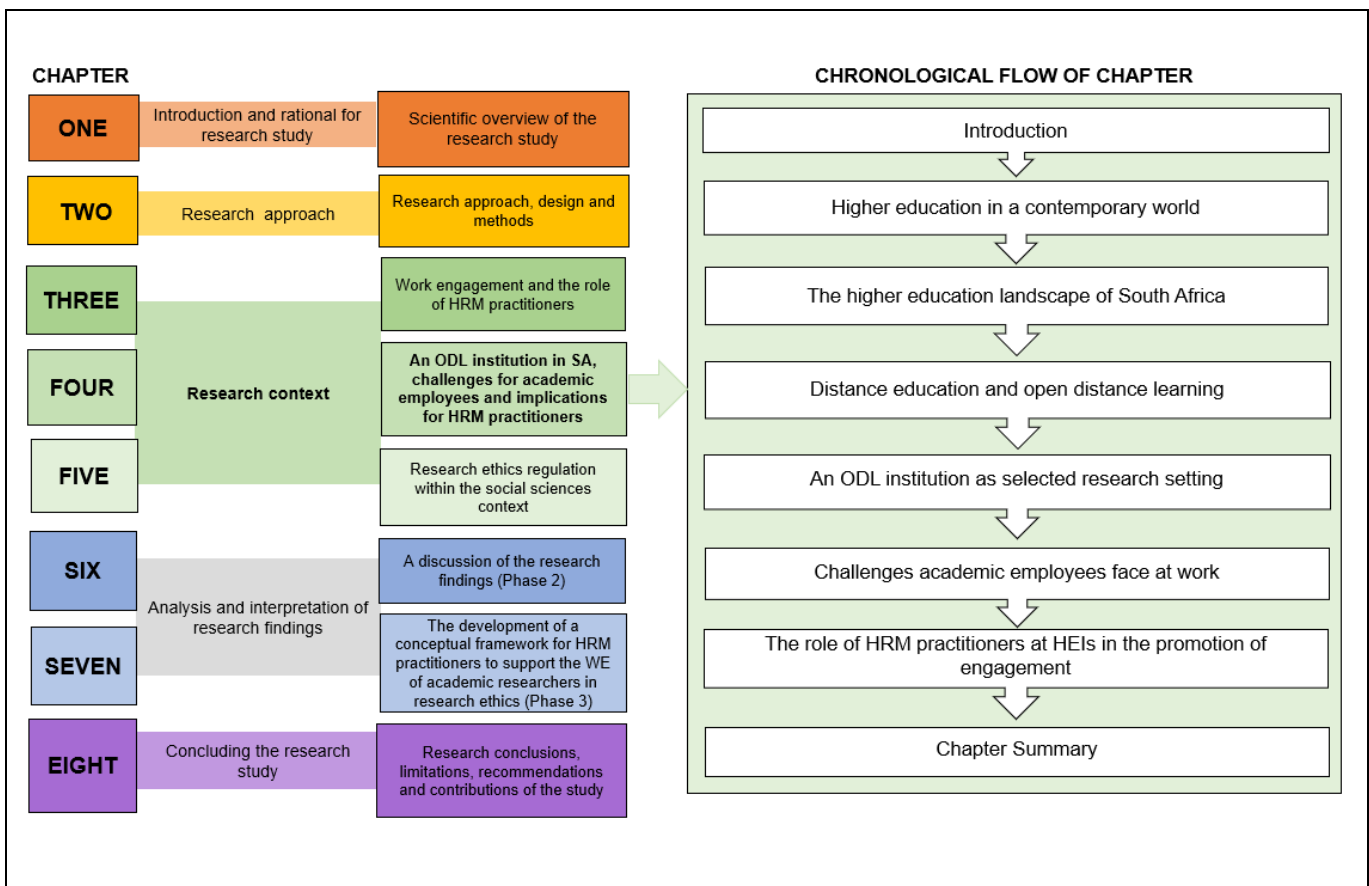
CHAPTER

ONE
Introduction and rational for research study
Scientific overview of the research study

TWO
Research approach
Research approach, design and methods

THREE
Work engagement and the role of HRM practitioners

FOUR
Research context
An ODL institution in SA, challenges for academic employees and implications for HRM practitioners

FIVE
Research ethics regulation within the social sciences context

SIX
A discussion of the research findings (Phase 2)

SEVEN
Analysis and interpretation of research findings
The development of a conceptual framework for HRM practitioners to support the WE of academic researchers in research ethics (Phase 3)

EIGHT
Concluding the research study
Research conclusions, limitations, recommendations and contributions of the study

CHRONOLOGICAL FLOW OF CHAPTER

Introduction

Higher education in a contemporary world

The higher education landscape of South Africa

Distance education and open distance learning

An ODL institution as selected research setting

Challenges academic employees face at work

The role of HRM practitioners at HEIs in the promotion of engagement

Chapter Summary